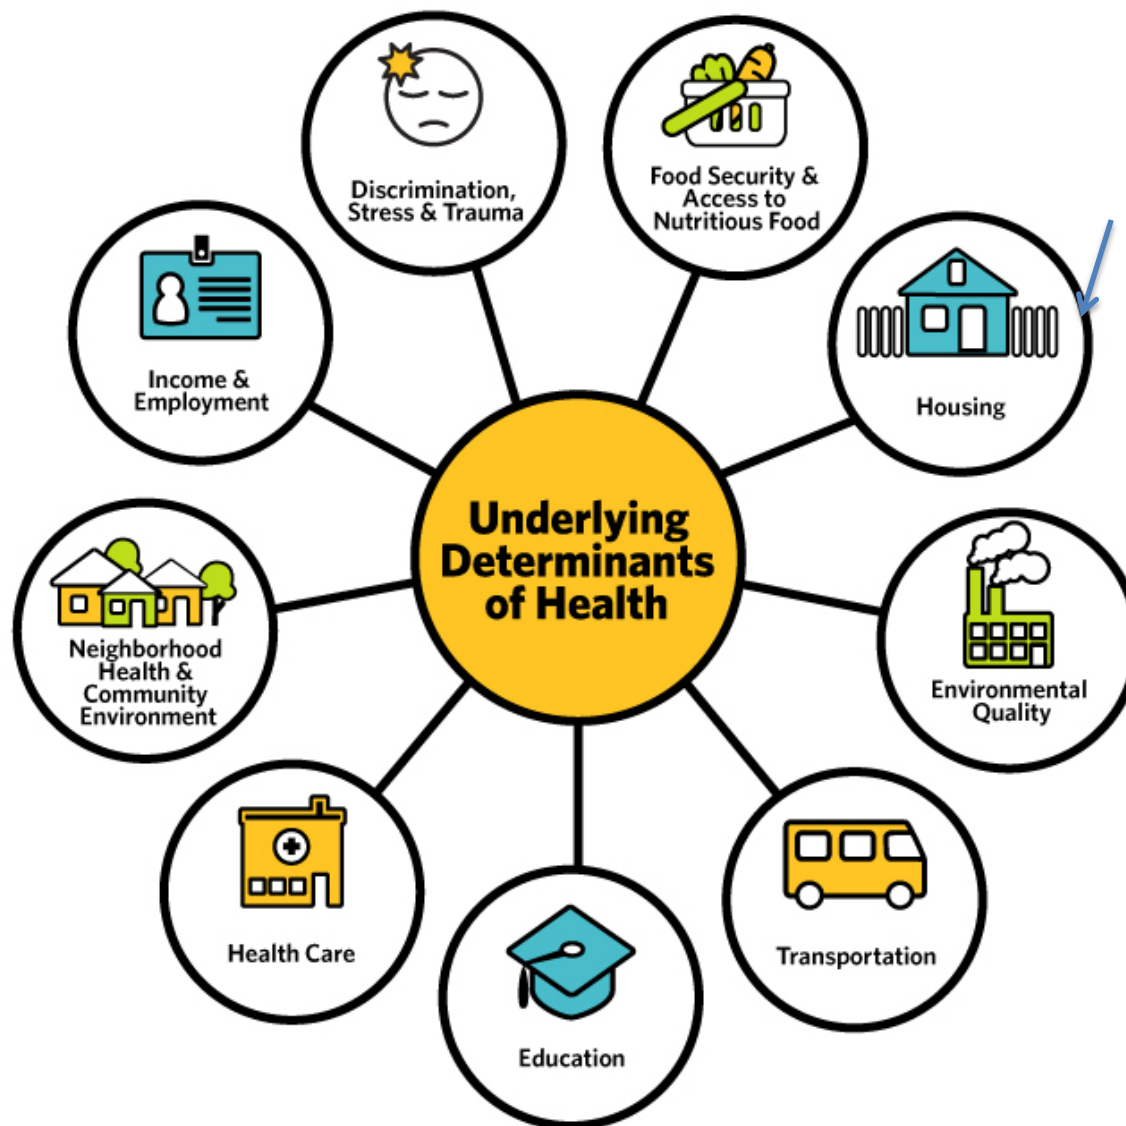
Underlying Determinants of Health

Discrimination, Stress & Trauma

Food Security & Access to Nutritious Food

Housing

Environmental Quality

Transportation

Education

Health Care

Neighborhood Health & Community Environment

Income & Employment